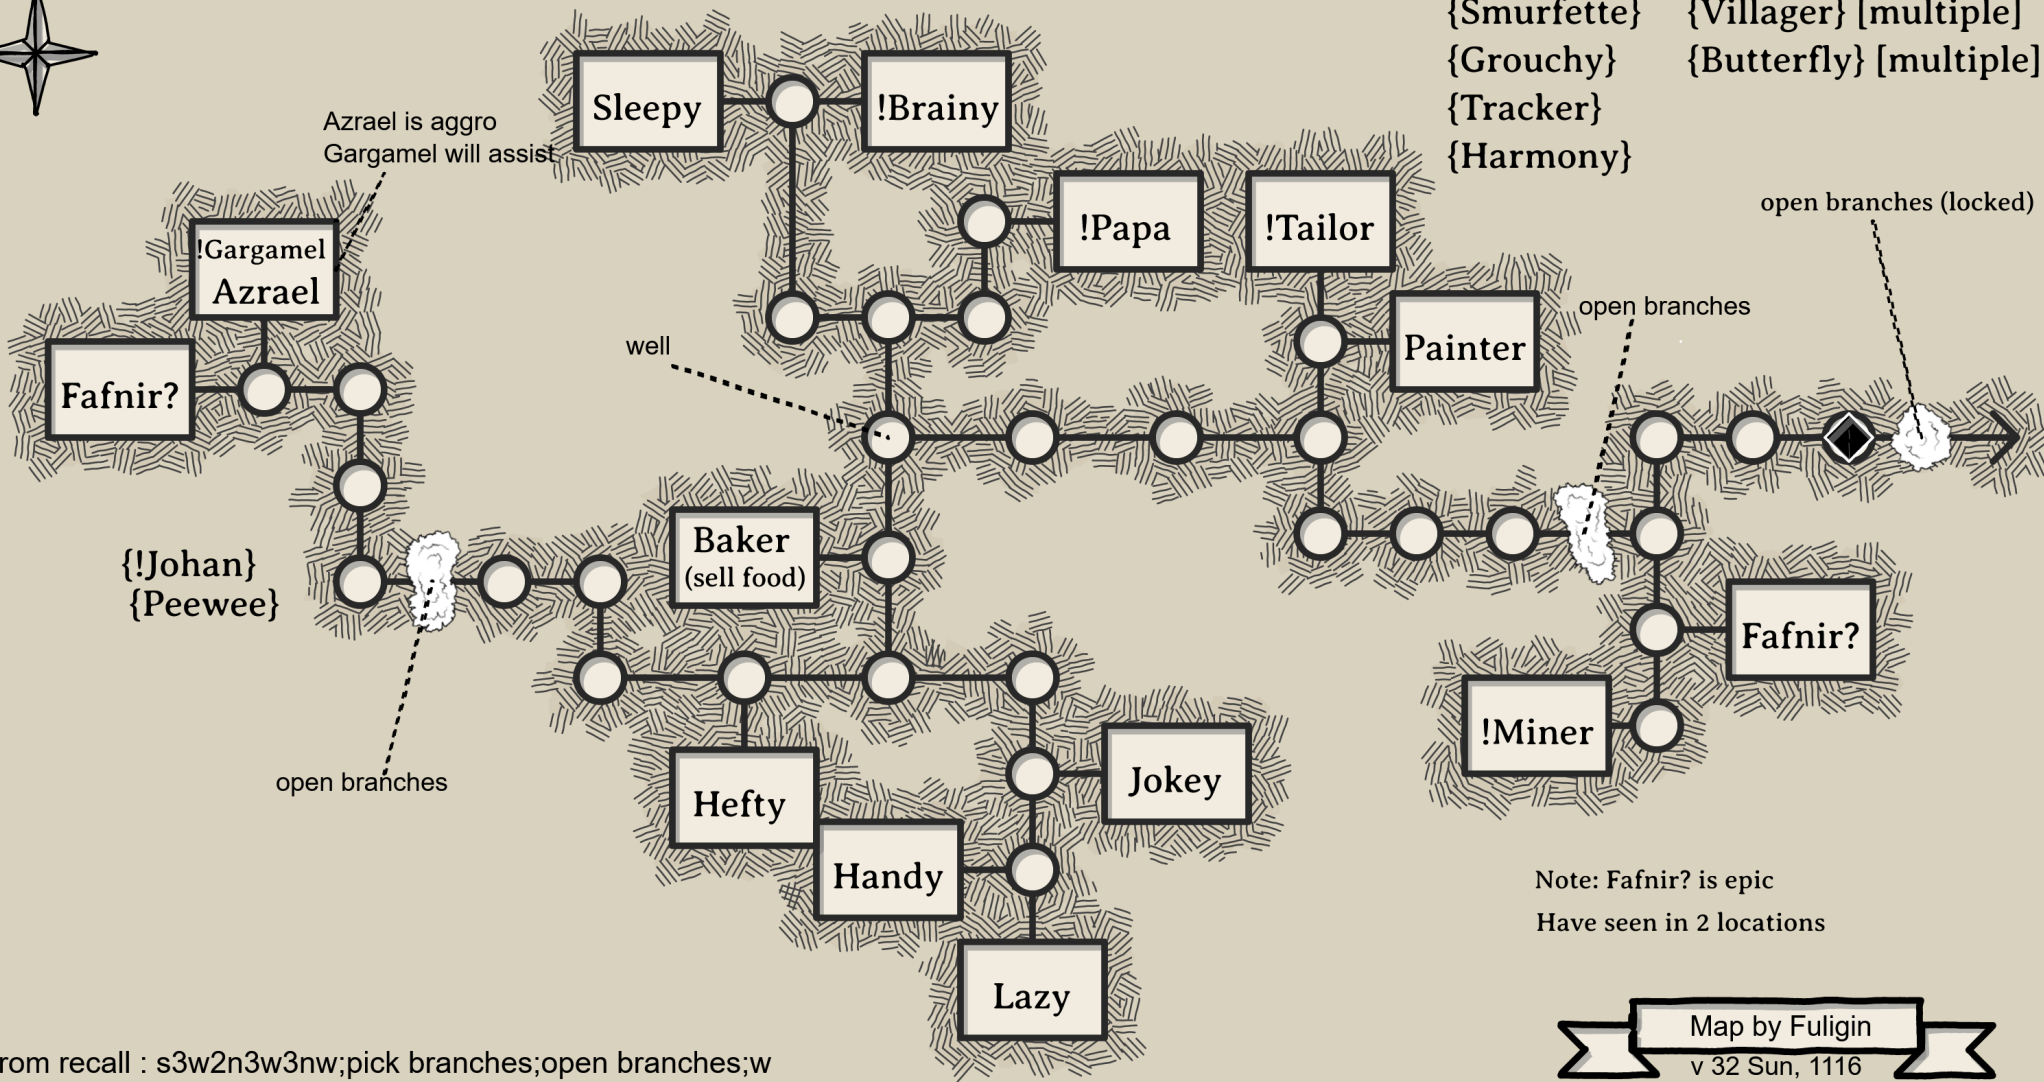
{Smurfette} {Villager} [multiple]
{Grouchy} {Butterfly} [multiple]
{Tracker}
{Harmony}

Sleepy
!Brainy
Azrael is aggro
Gargamel will assist
!Gargamel
Azrael
!Papa
!Tailor
open branches (locked)
Painter
open branches
Fafnir?
well
{!Johan}
{Peewee}
Baker
(sell food)
Fafnir?
!Miner
Jokey
Hefty
open branches
Handy
Note: Fafnir? is epic
Have seen in 2 locations
Lazy
Map by Fuligin
v 32 Sun, 1116
rom recall : s3w2n3w3nw;pick branches;open branches;w